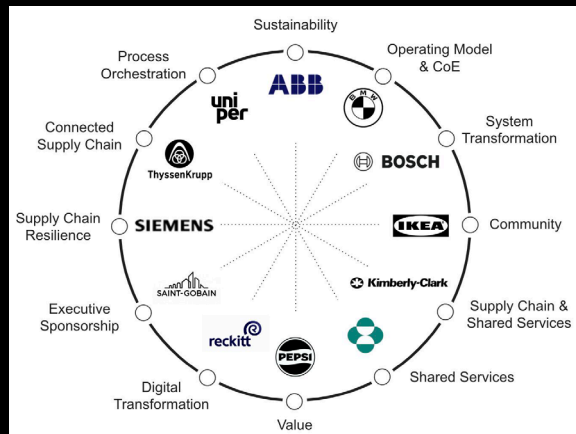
Sustainability

Operating Model & CoE

System Transformation

Community

Supply Chain & Shared Services

Shared Services

Value

Digital Transformation

Executive Sponsorship

Supply Chain Resilience

Connected Supply Chain

Process Orchestration

ABB

BMW

BOSCH

IKEA

Kimberly-Clark

PEPSI

reckitt

SAINT-GOBAIN

SIEMENS

ThyssenKrupp

uniper